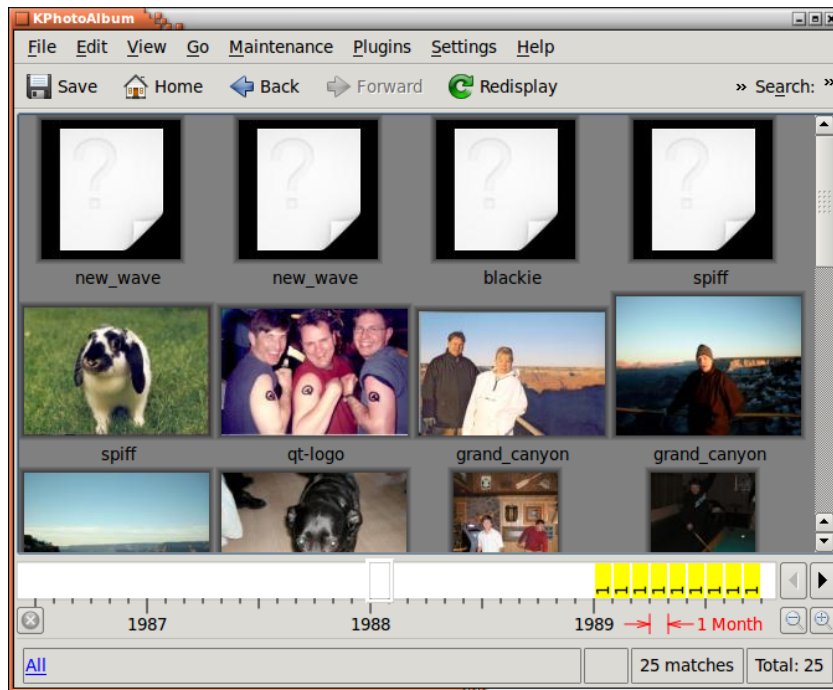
KPhotoAlbum

File Edit View Go Maintenance Plugins Settings Help

Save Home Back Forward Redisplay » Search: »

new_wave new_wave blackie spiff

spiff qt-logo grand_canyon grand_canyon

1987 1988 1989 1 Month

All 25 matches Total: 25